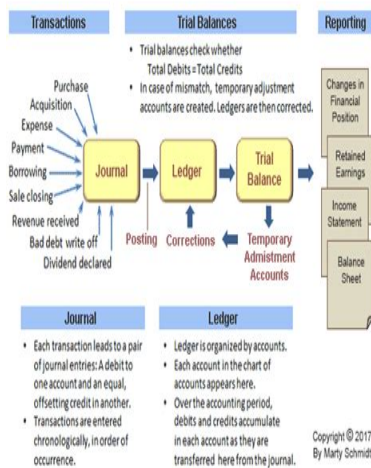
Transactions

Trial Balances

Reporting

• Trial balances check whether Total Debits = Total Credits
• In case of mismatch, temporary adjustment accounts are created. Ledgers are then corrected.

Purchase
Acquisition
Expense
Payment
Borrowing
Sale closing
Revenue received
Bad debt write off
Dividend declared

Journal

Ledger

Trial Balance

Posting

Corrections

Temporary Admistment Accounts

Changes in Financial Position

Retained Earnings

Income Statement

Balance Sheet

Journal

• Each transaction leads to a pair of journal entries: A debit to one account and an equal, offsetting credit in another.
• Transactions are entered chronologically, in order of occurrence.

Ledger

• Ledger is organized by accounts.
• Each account in the chart of accounts appears here.
• Over the accounting period, debits and credits accumulate in each account as they are transferred here from the journal.

Copyright © 2017
By Marty Schmidt